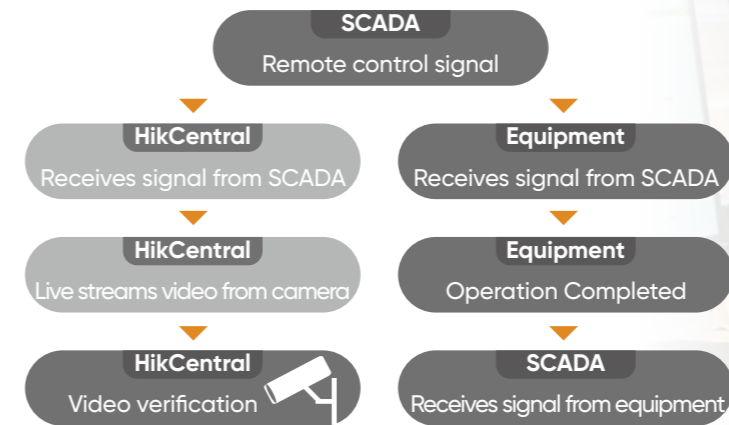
SCADA
Remote control signal

HikCentral
Receives signal from SCADA

HikCentral
Live streams video from camera

HikCentral
Video verification

Equipment
Receives signal from SCADA

Equipment
Operation Completed

SCADA
Receives signal from equipment